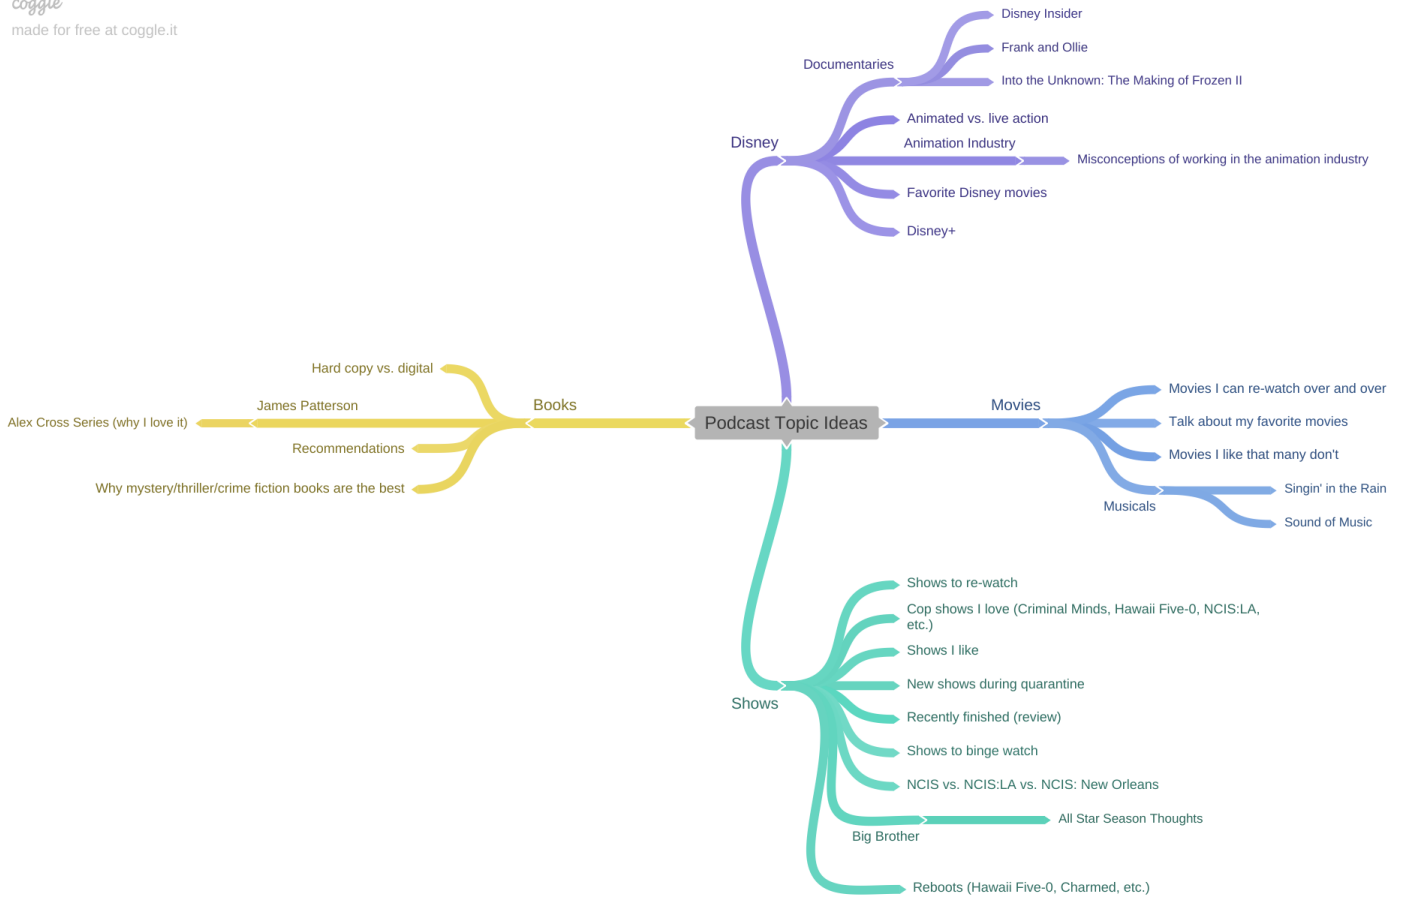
coggle
made for free at coggle.it

Podcast Topic Ideas

Disney
Documentaries
Disney Insider
Frank and Ollie
Into the Unknown: The Making of Frozen II
Animated vs. live action
Animation Industry
Misconceptions of working in the animation industry
Favorite Disney movies
Disney+

Books
Hard copy vs. digital
James Patterson
Alex Cross Series (why I love it)
Recommendations
Why mystery/thriller/crime fiction books are the best

Movies
Movies I can re-watch over and over
Talk about my favorite movies
Movies I like that many don't
Musicals
Singin' in the Rain
Sound of Music

Shows
Shows to re-watch
Cop shows I love (Criminal Minds, Hawaii Five-0, NCIS:LA, etc.)
Shows I like
New shows during quarantine
Recently finished (review)
Shows to binge watch
NCIS vs. NCIS:LA vs. NCIS: New Orleans
Big Brother
All Star Season Thoughts
Reboots (Hawaii Five-0, Charmed, etc.)